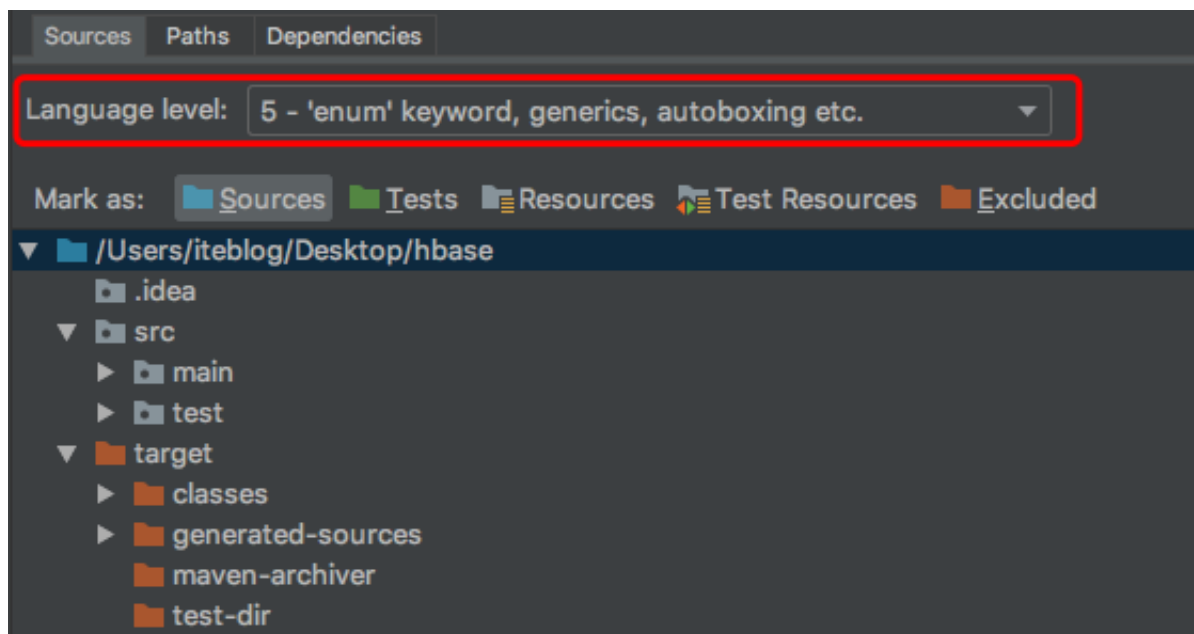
Sources Paths Dependencies

Language level: 5 - 'enum' keyword, generics, autoboxing etc.

Mark as: Sources Tests Resources Test Resources Excluded

/Users/iteblog/Desktop/hbase
.idea
src
main
test
target
classes
generated-sources
maven-archiver
test-dir